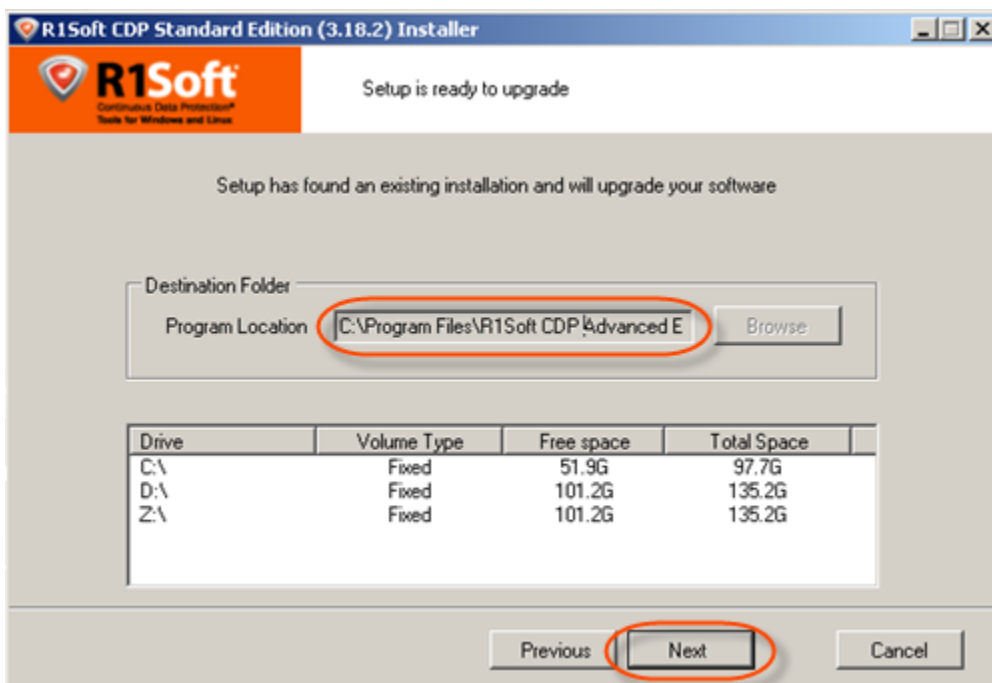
R1Soft CDP Standard Edition (3.18.2) Installer

R1Soft
Continuous Data Protection®
Tools for Windows and Linux

Setup is ready to upgrade

Setup has found an existing installation and will upgrade your software

Destination Folder

Program Location C:\Program Files\R1Soft CDP Advanced E Browse

| Drive | Volume Type | Free space | Total Space |
|---|---|---|---|
| C:\ | Fixed | 51.9G | 97.7G |
| D:\ | Fixed | 101.2G | 135.2G |
| Z:\ | Fixed | 101.2G | 135.2G |

Previous Next Cancel